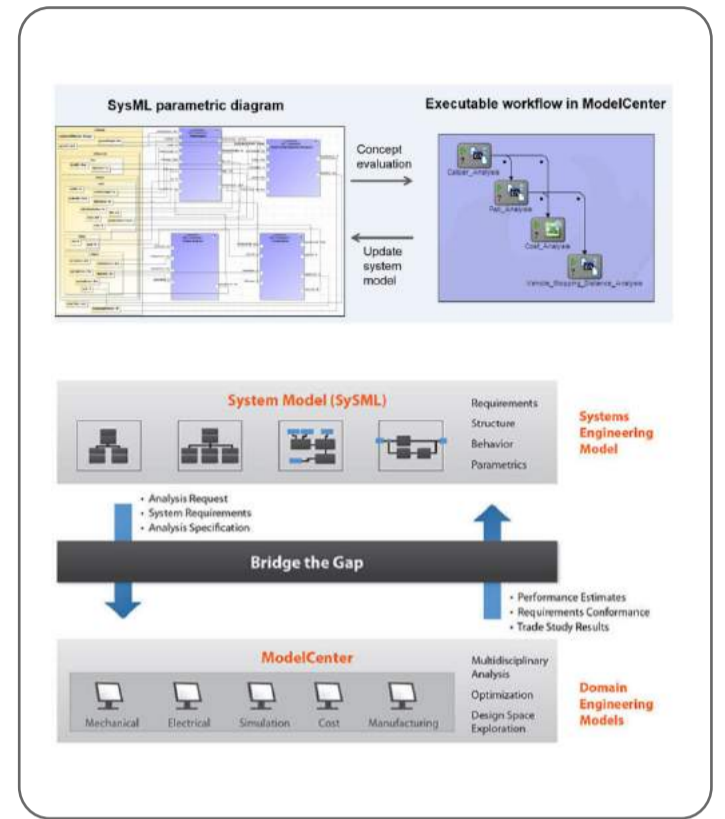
SysML parametric diagram

Executable workflow in ModelCenter

Concept evaluation

Update system model

Caliper_Analysis

Pad_Analysis

Cost_Analysis

Vehicle_Stopping_Distance_Analysis

System Model (SySML)

Requirements
Structure
Behavior
Parametrics

Systems Engineering Model

• Analysis Request
• System Requirements
• Analysis Specification

Bridge the Gap

• Performance Estimates
• Requirements Conformance
• Trade Study Results

ModelCenter

Mechanical
Electrical
Simulation
Cost
Manufacturing

Multidisciplinary Analysis
Optimization
Design Space Exploration

Domain Engineering Models